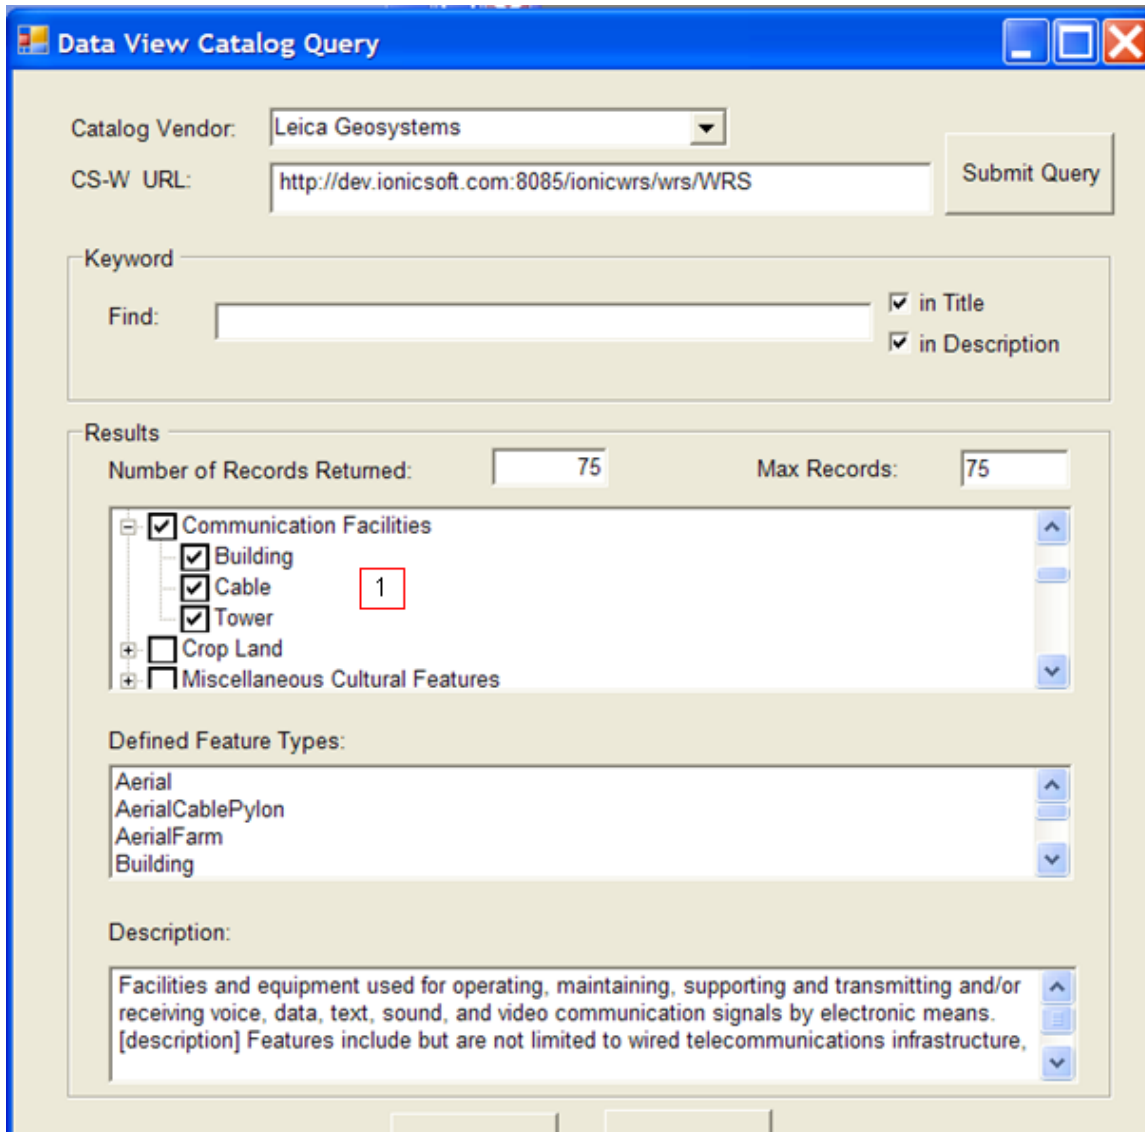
Data View Catalog Query

Catalog Vendor: Leica Geosystems

CS-W URL: http://dev.ionicsoft.com:8085/ionicwrs/wrs/WRS

Submit Query

Keyword

Find:

in Title

in Description

Results

Number of Records Returned: 75

Max Records: 75

Communication Facilities
Building
Cable
Tower
Crop Land
Miscellaneous Cultural Features

1

Defined Feature Types:

Aerial
AerialCablePylon
AerialFarm
Building

Description:

Facilities and equipment used for operating, maintaining, supporting and transmitting and/or receiving voice, data, text, sound, and video communication signals by electronic means. [description] Features include but are not limited to wired telecommunications infrastructure,